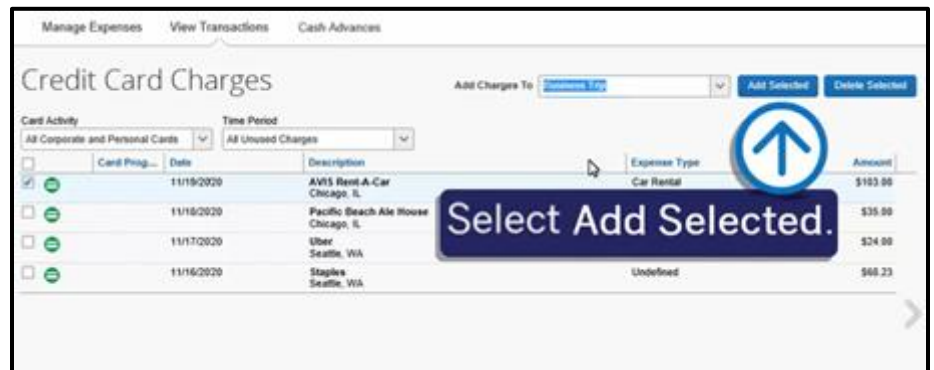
Manage Expenses View Transactions Cash Advances

Credit Card Charges

Add Charges To Business Trip

Add Selected Delete Selected

Card Activity
All Corporate and Personal Cards

Time Period
All Unused Charges

| | Card Prog... | Date | Description | Expense Type | Amount |
|---|---|---|---|---|---|
| ☑ | | 11/19/2020 | AVIS Rent-A-Car Chicago, IL | Car Rental | \$103.00 |
| ☐ | | 11/18/2020 | Pacific Beach Ale House Chicago, IL | | \$35.00 |
| ☐ | | 11/17/2020 | Uber Seattle, WA | | \$24.00 |
| ☐ | | 11/16/2020 | Staples Seattle, WA | Undefined | \$66.23 |

Select Add Selected.